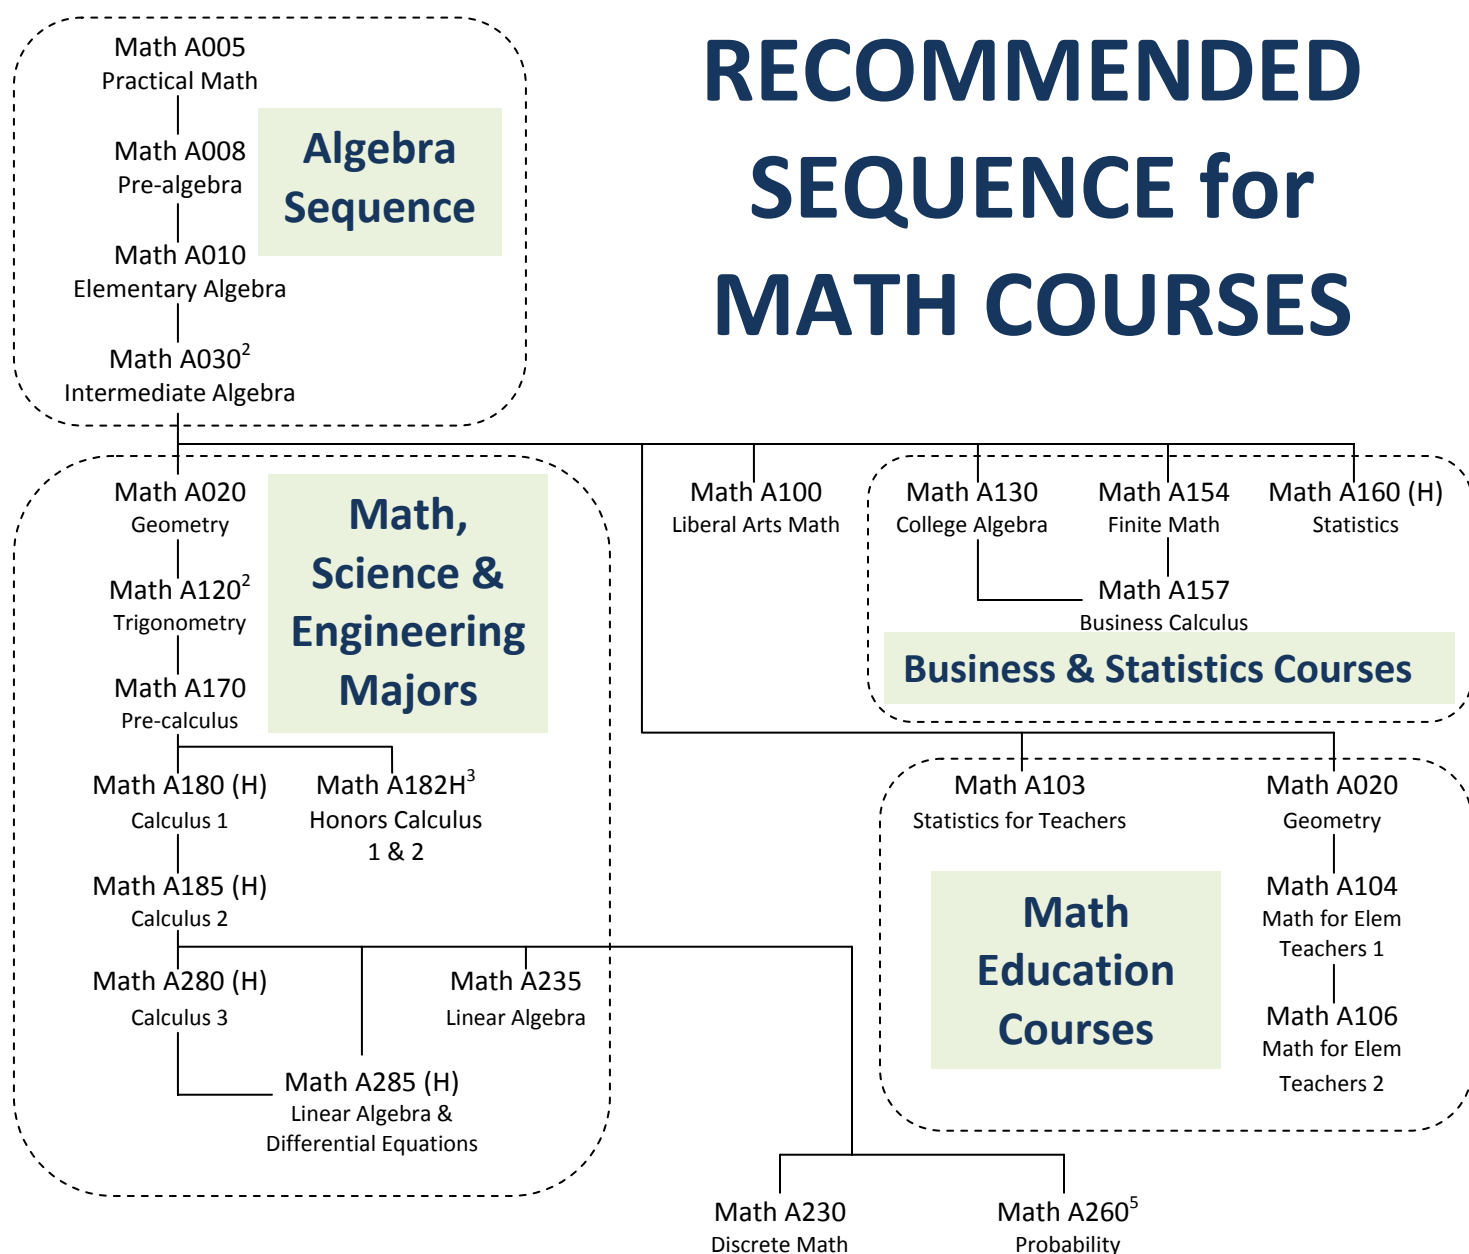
RECOMMENDED SEQUENCE for MATH COURSES

Math A005
Practical Math

Math A008
Pre-algebra

Algebra Sequence

Math A010
Elementary Algebra

Math A030$^2$
Intermediate Algebra

Math A020
Geometry

Math A120$^2$
Trigonometry

Math A170
Pre-calculus

Math, Science & Engineering Majors

Math A180 (H)
Calculus 1

Math A182H$^3$
Honors Calculus 1 & 2

Math A185 (H)
Calculus 2

Math A280 (H)
Calculus 3

Math A235
Linear Algebra

Math A285 (H)
Linear Algebra & Differential Equations

Math A100
Liberal Arts Math

Math A130
College Algebra

Math A154
Finite Math

Math A160 (H)
Statistics

Math A157
Business Calculus

Business & Statistics Courses

Math A103
Statistics for Teachers

Math A020
Geometry

Math A104
Math for Elem Teachers 1

Math A106
Math for Elem Teachers 2

Math Education Courses

Math A230
Discrete Math

Math A260$^5$
Probability